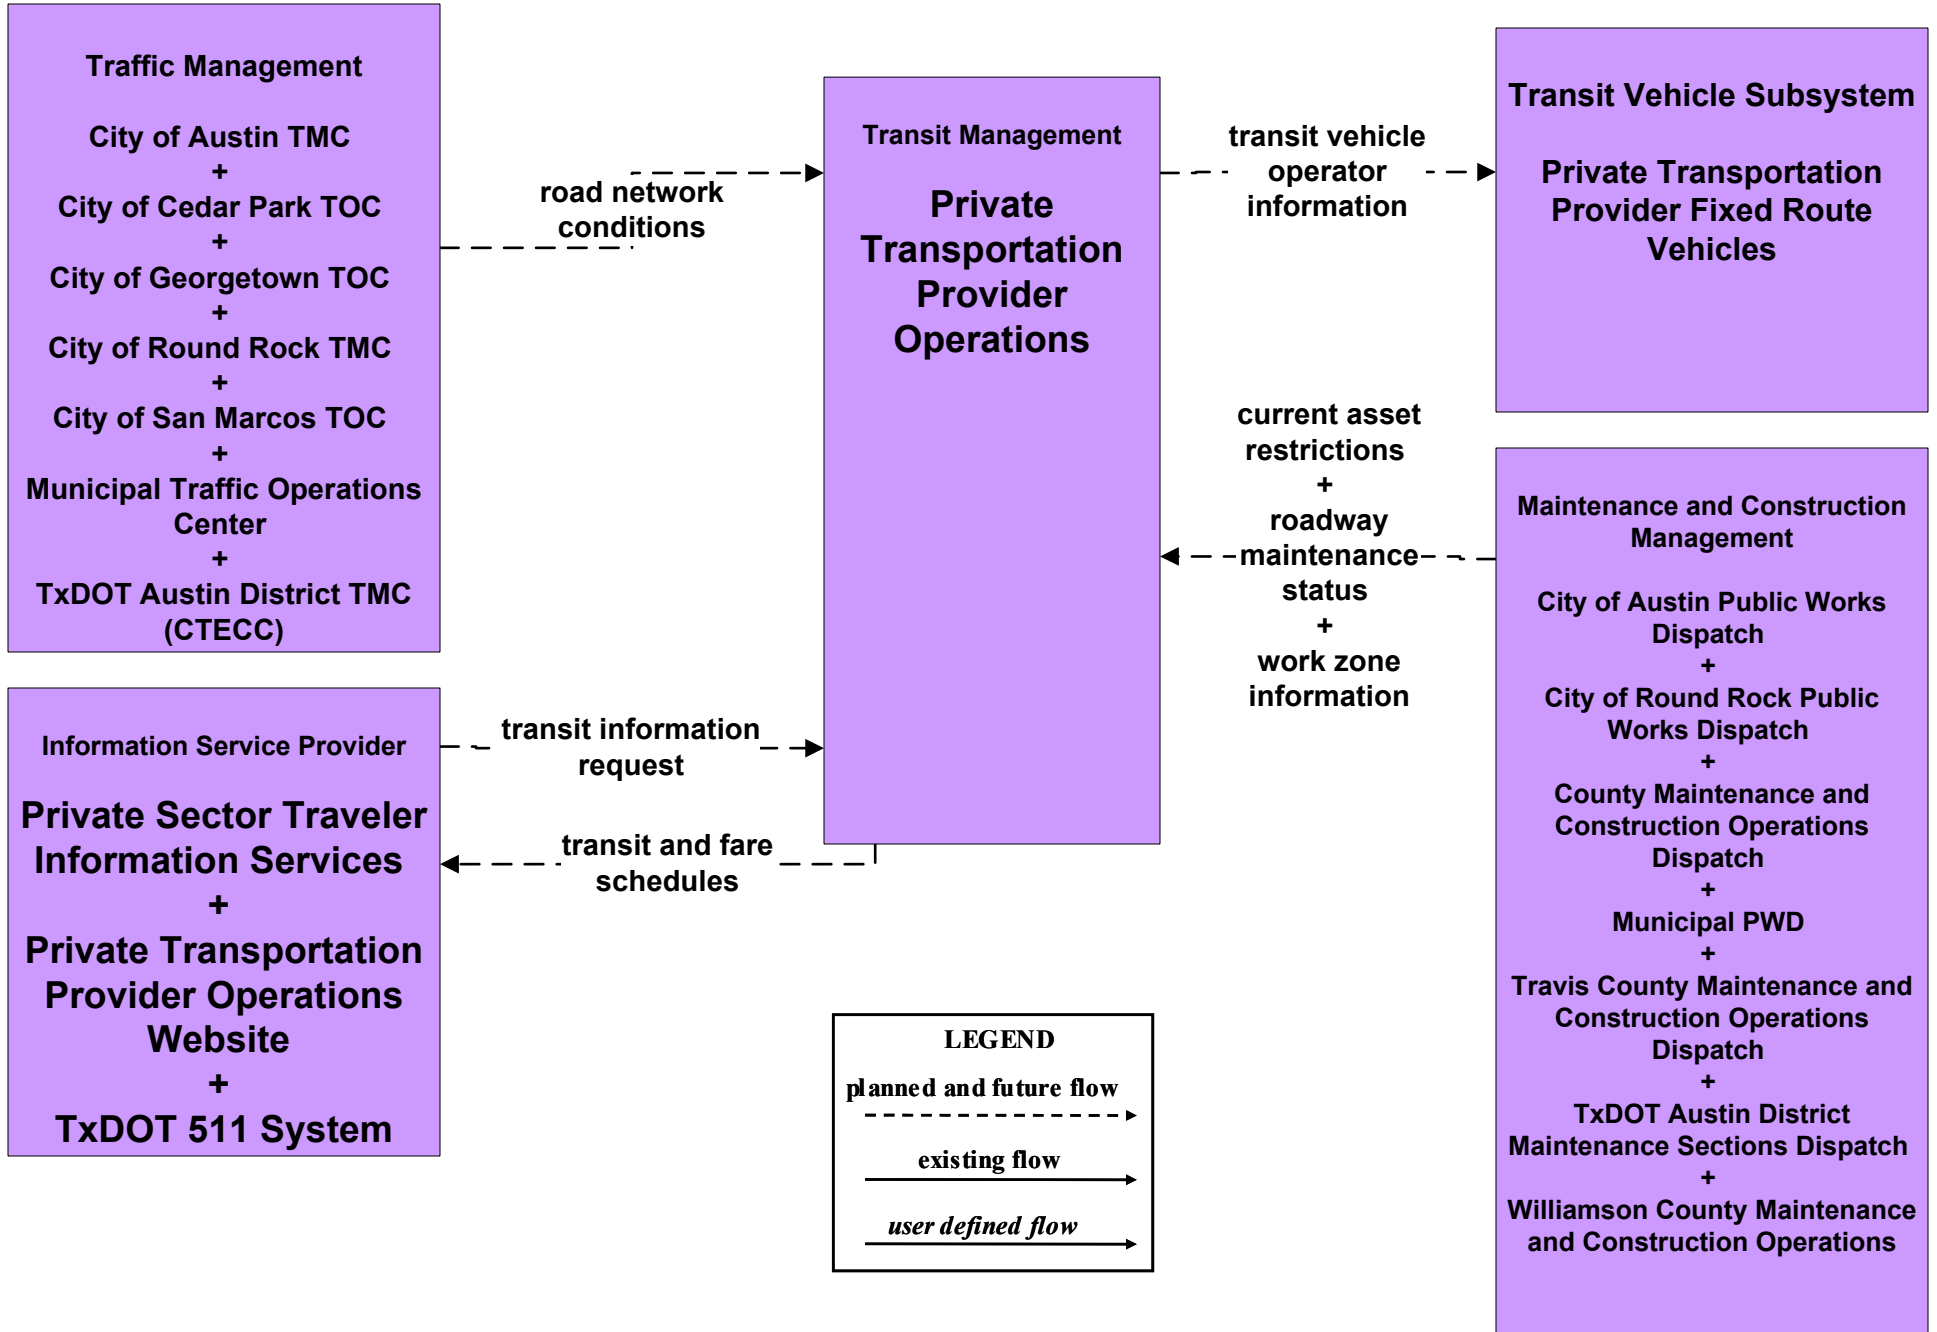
Traffic Management

City of Austin TMC
+
City of Cedar Park TOC
+
City of Georgetown TOC
+
City of Round Rock TMC
+
City of San Marcos TOC
+
Municipal Traffic Operations Center
+
TxDOT Austin District TMC (CTECC)

road network conditions

Transit Management

Private Transportation Provider Operations

transit vehicle operator information

Transit Vehicle Subsystem

Private Transportation Provider Fixed Route Vehicles

current asset restrictions
+
roadway maintenance status
+
work zone information

Maintenance and Construction Management

City of Austin Public Works Dispatch
+
City of Round Rock Public Works Dispatch
+
County Maintenance and Construction Operations Dispatch
+
Municipal PWD
+
Travis County Maintenance and Construction Operations Dispatch
+
TxDOT Austin District Maintenance Sections Dispatch
+
Williamson County Maintenance and Construction Operations

Information Service Provider

Private Sector Traveler Information Services
+
Private Transportation Provider Operations Website
+
TxDOT 511 System

transit information request

transit and fare schedules

LEGEND
planned and future flow
existing flow
user defined flow